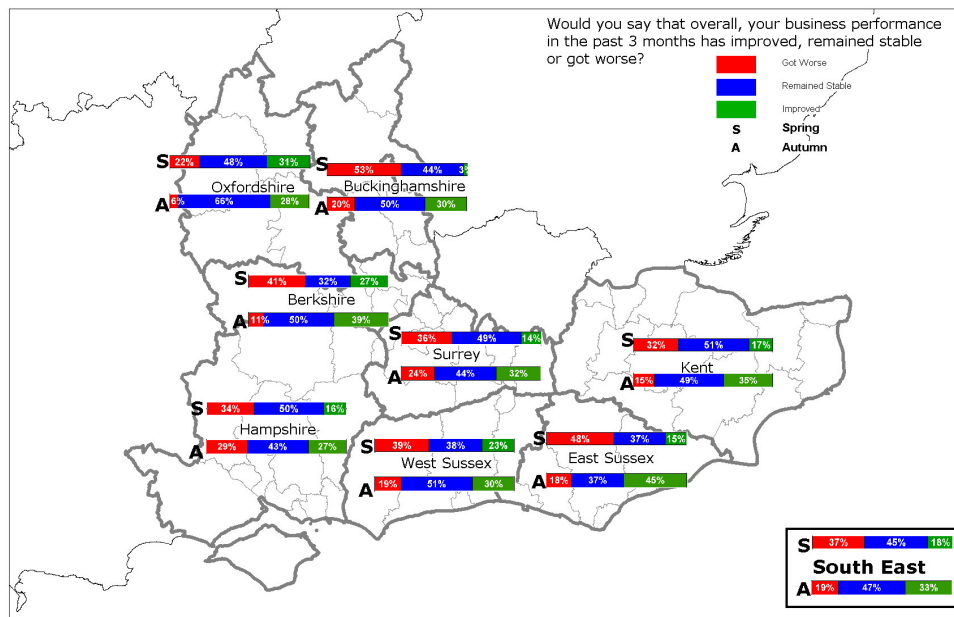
Would you say that overall, your business performance in the past 3 months has improved, remained stable or got worse?

Got Worse
Remained Stable
Improved
S Spring
A Autumn

S 22% 48% 31%
Oxfordshire
A 6% 66% 28%

S 53% 44% 3%
Buckinghamshire
A 20% 50% 30%

S 41% 32% 27%
Berkshire
A 11% 50% 39%

S 36% 49% 14%
Surrey
A 24% 44% 32%

S 32% 51% 17%
Kent
A 15% 49% 35%

S 34% 50% 16%
Hampshire
A 29% 43% 27%

S 39% 38% 23%
West Sussex
A 19% 51% 30%

S 48% 37% 15%
East Sussex
A 18% 37% 45%

S 37% 45% 18%
South East
A 19% 47% 33%